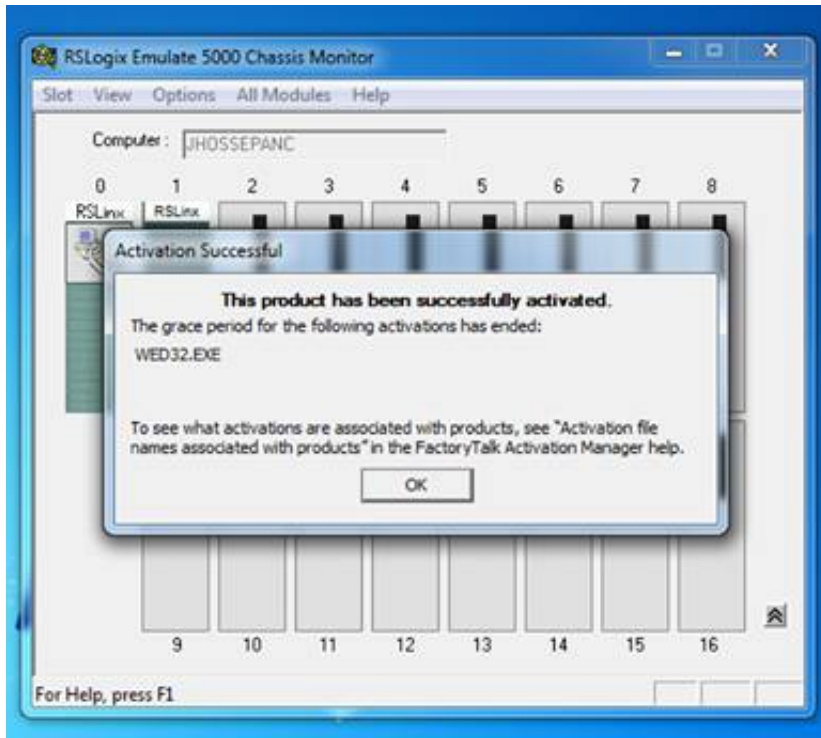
RSLogix Emulate 5000 Chassis Monitor

Slot View Options All Modules Help

Computer : JHOSSEPANC

0 1 2 3 4 5 6 7 8

RSLinx RSLinx

Activation Successful

This product has been successfully activated.

The grace period for the following activations has ended:

WED32.EXE

To see what activations are associated with products, see "Activation file names associated with products" in the FactoryTalk Activation Manager help.

OK

9 10 11 12 13 14 15 16

For Help, press F1